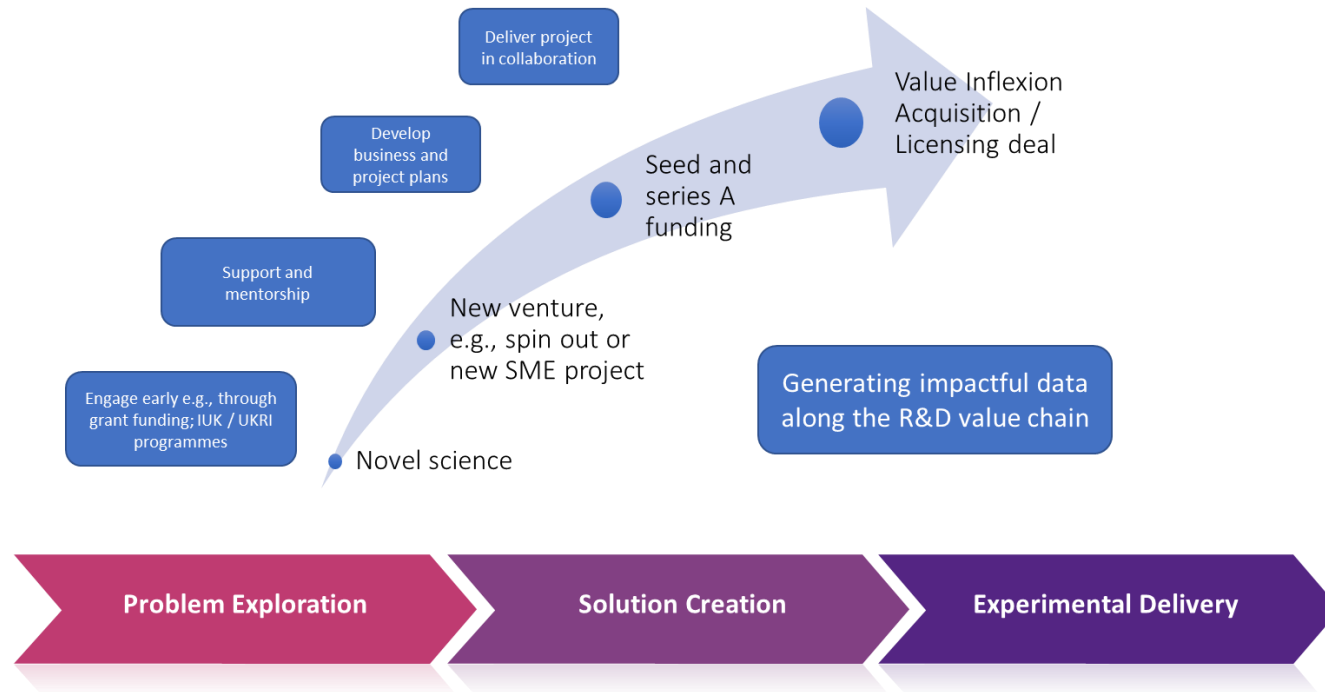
Deliver project in collaboration

Develop business and project plans

Support and mentorship

Engage early e.g., through grant funding; IUK / UKRI programmes

Value Inflexion Acquisition / Licensing deal

Seed and series A funding

New venture, e.g., spin out or new SME project

Novel science

Generating impactful data along the R&D value chain

Problem Exploration

Solution Creation

Experimental Delivery